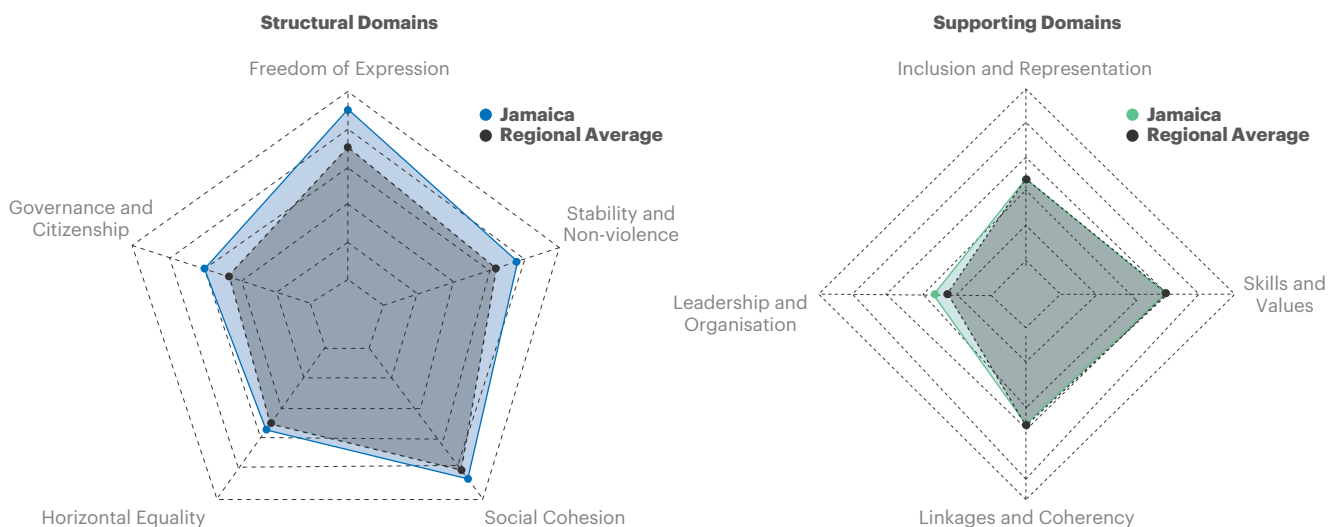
Structural Domains

Freedom of Expression

Jamaica
Regional Average

Governance and Citizenship

Stability and Non-violence

Horizontal Equality

Social Cohesion

Supporting Domains

Inclusion and Representation

Jamaica
Regional Average

Leadership and Organisation

Skills and Values

Linkages and Coherency